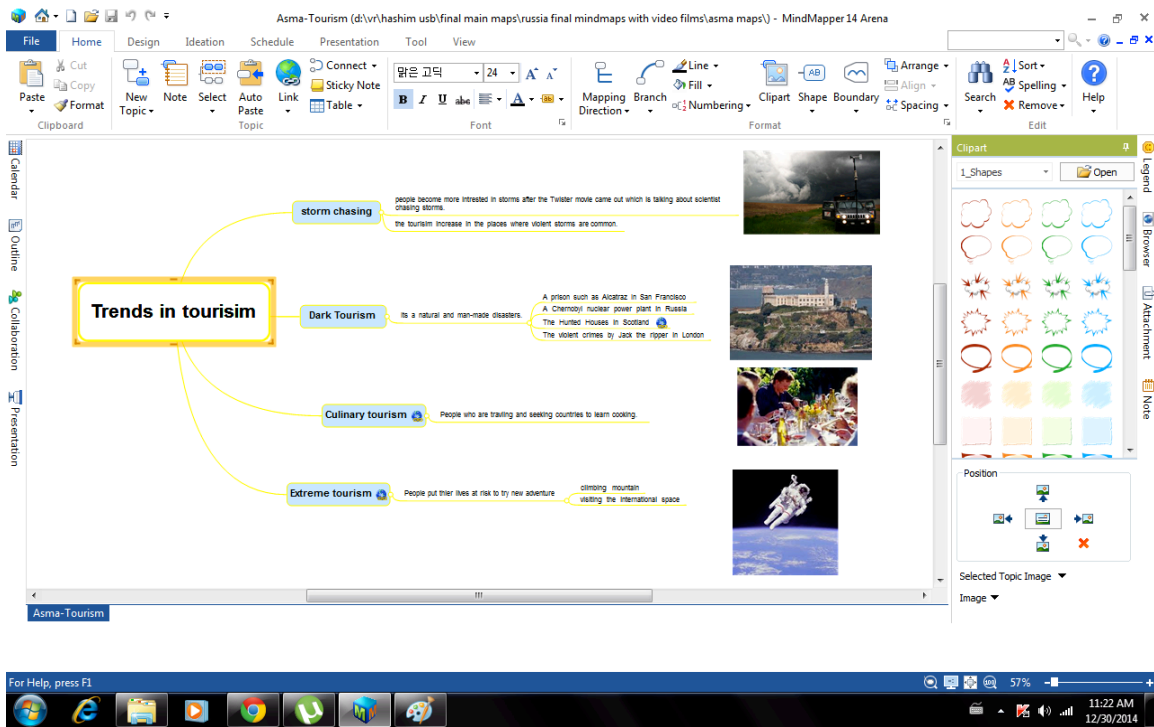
Asma-Tourism (d:\vr\hashim usb\final main maps\russia final mindmaps with video films\asma maps\) - MindMapper 14 Arena

File Home Design Ideation Schedule Presentation Tool View

Paste Cut Copy Format Clipboard
New Topic Note Select Auto Paste Link Connect Sticky Note Table Topic
맑은 고딕 24 Font
Mapping Direction Branch Line Fill Numbering Clipart Shape Boundary Arrange Align Spacing Format
Search Sort Spelling Remove Edit
Help

Calendar Outline Collaboration Presentation

Trends in tourisim

storm chasing
people become more intrested in storms after the Twister movie came out which is talking about scientist chasing storms.
the tourisim increase in the places where violent storms are common.

Dark Tourism
Its a natural and man-made disasters.
A prison such as Alcatraz in San Francisco
A Chernobyl nuclear power plant in Russia
The Hunted Houses in Scotland
The violent crimes by Jack the ripper in London

Culinary tourism
People who are travling and seeking countries to learn cooking.

Extreme tourism
People put thier lives at risk to try new adventure
climbing mountain
visiting the international space

Clipart
1_Shapes
Open
Position
Selected Topic Image
Image

Legend Browser Attachment Note

Asma-Tourism

For Help, press F1
57%
11:22 AM
12/30/2014